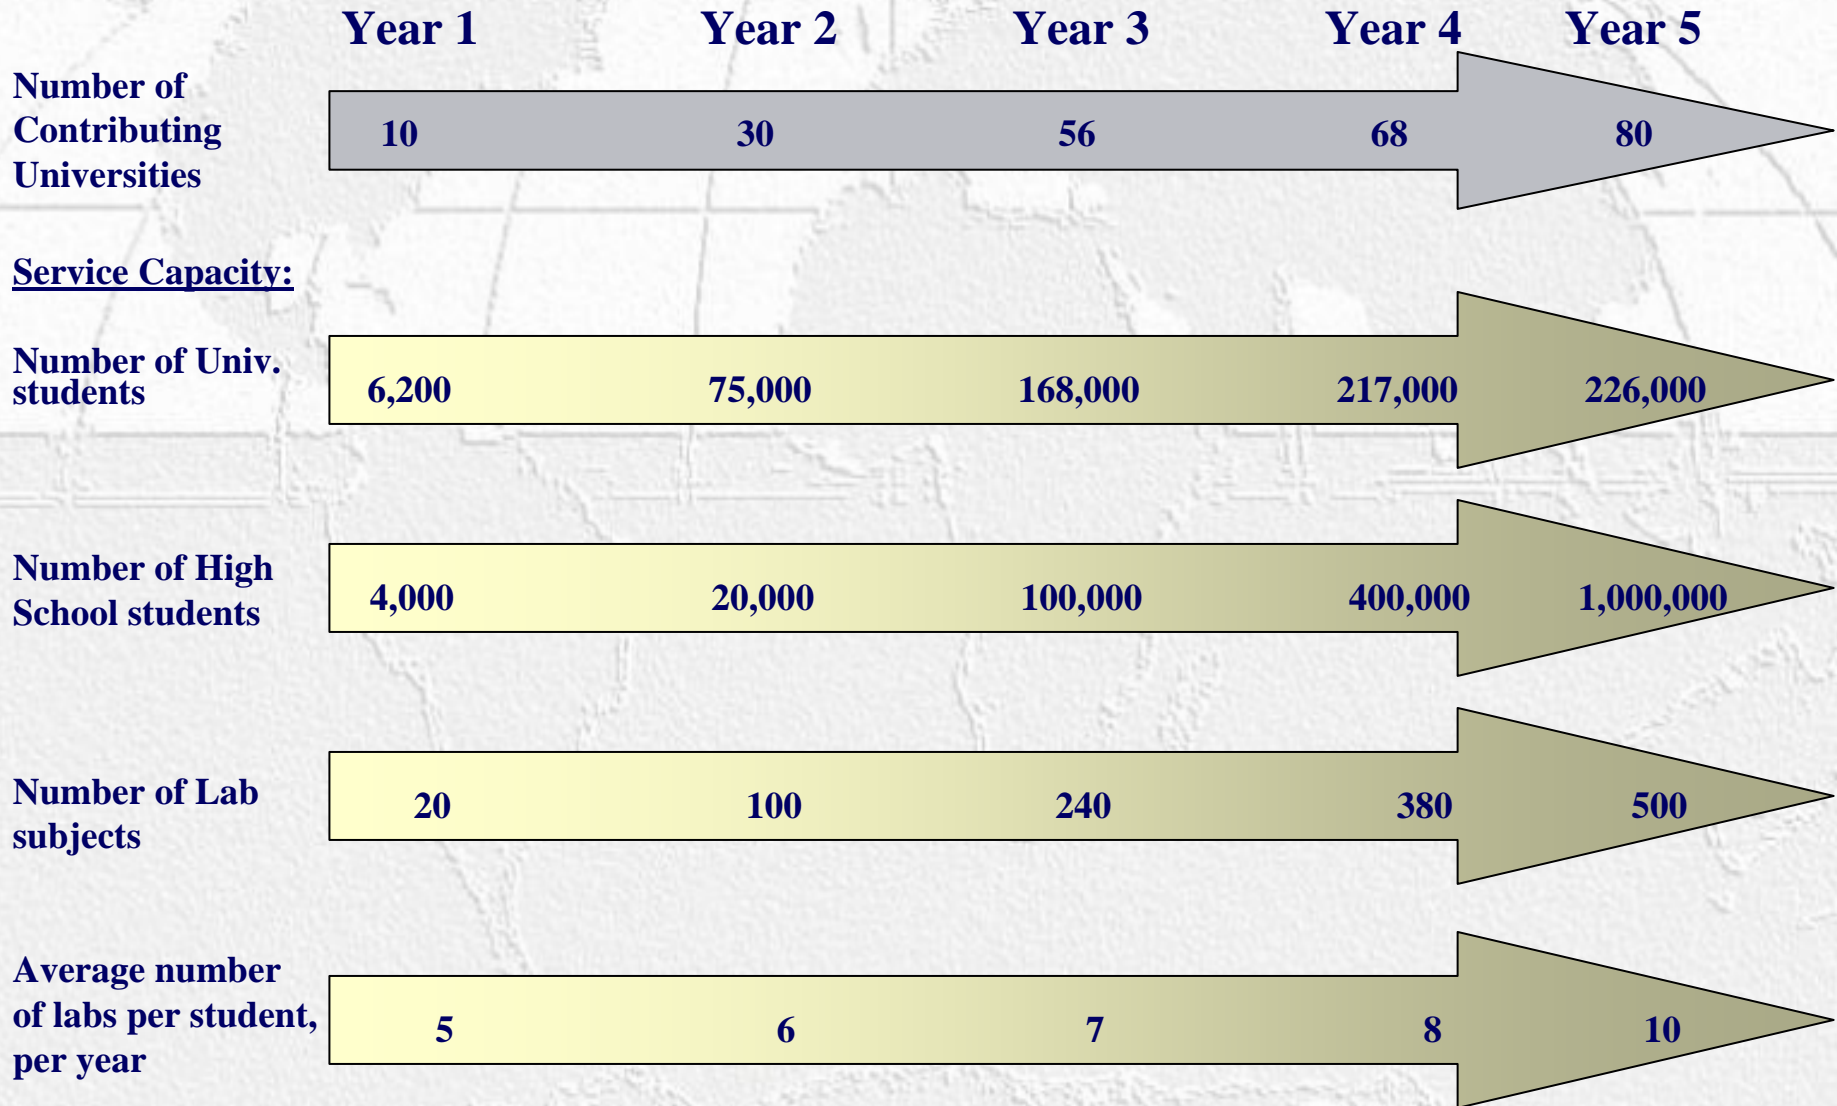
|  | Year 1 | Year 2 | Year 3 | Year 4 | Year 5 |
|---|---|---|---|---|---|
| Number of Contributing Universities | 10 | 30 | 56 | 68 | 80 |

Service Capacity:

|  | Year 1 | Year 2 | Year 3 | Year 4 | Year 5 |
|---|---|---|---|---|---|
| Number of Univ. students | 6,200 | 75,000 | 168,000 | 217,000 | 226,000 |
| Number of High School students | 4,000 | 20,000 | 100,000 | 400,000 | 1,000,000 |
| Number of Lab subjects | 20 | 100 | 240 | 380 | 500 |
| Average number of labs per student, per year | 5 | 6 | 7 | 8 | 10 |